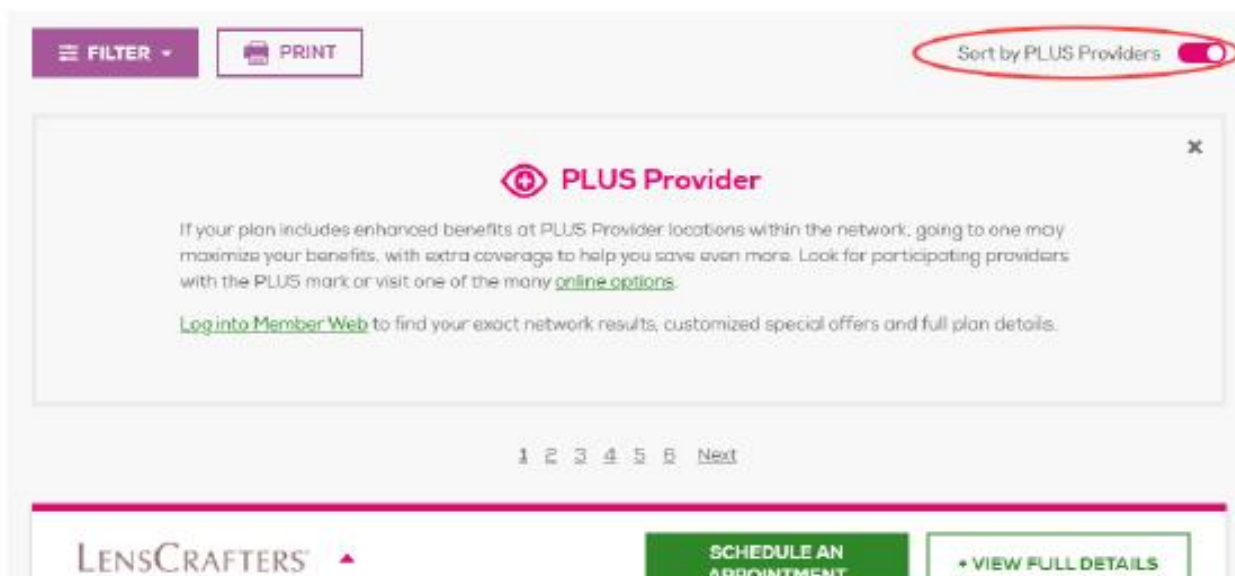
FILTER PRINT Sort by PLUS Providers

×

PLUS Provider

If your plan includes enhanced benefits at PLUS Provider locations within the network, going to one may maximize your benefits, with extra coverage to help you save even more. Look for participating providers with the PLUS mark or visit one of the many online options.

Log into Member Web to find your exact network results, customized special offers and full plan details.

1 2 3 4 5 6 Next

LENSCRAFTERS

SCHEDULE AN APPOINTMENT

+ VIEW FULL DETAILS